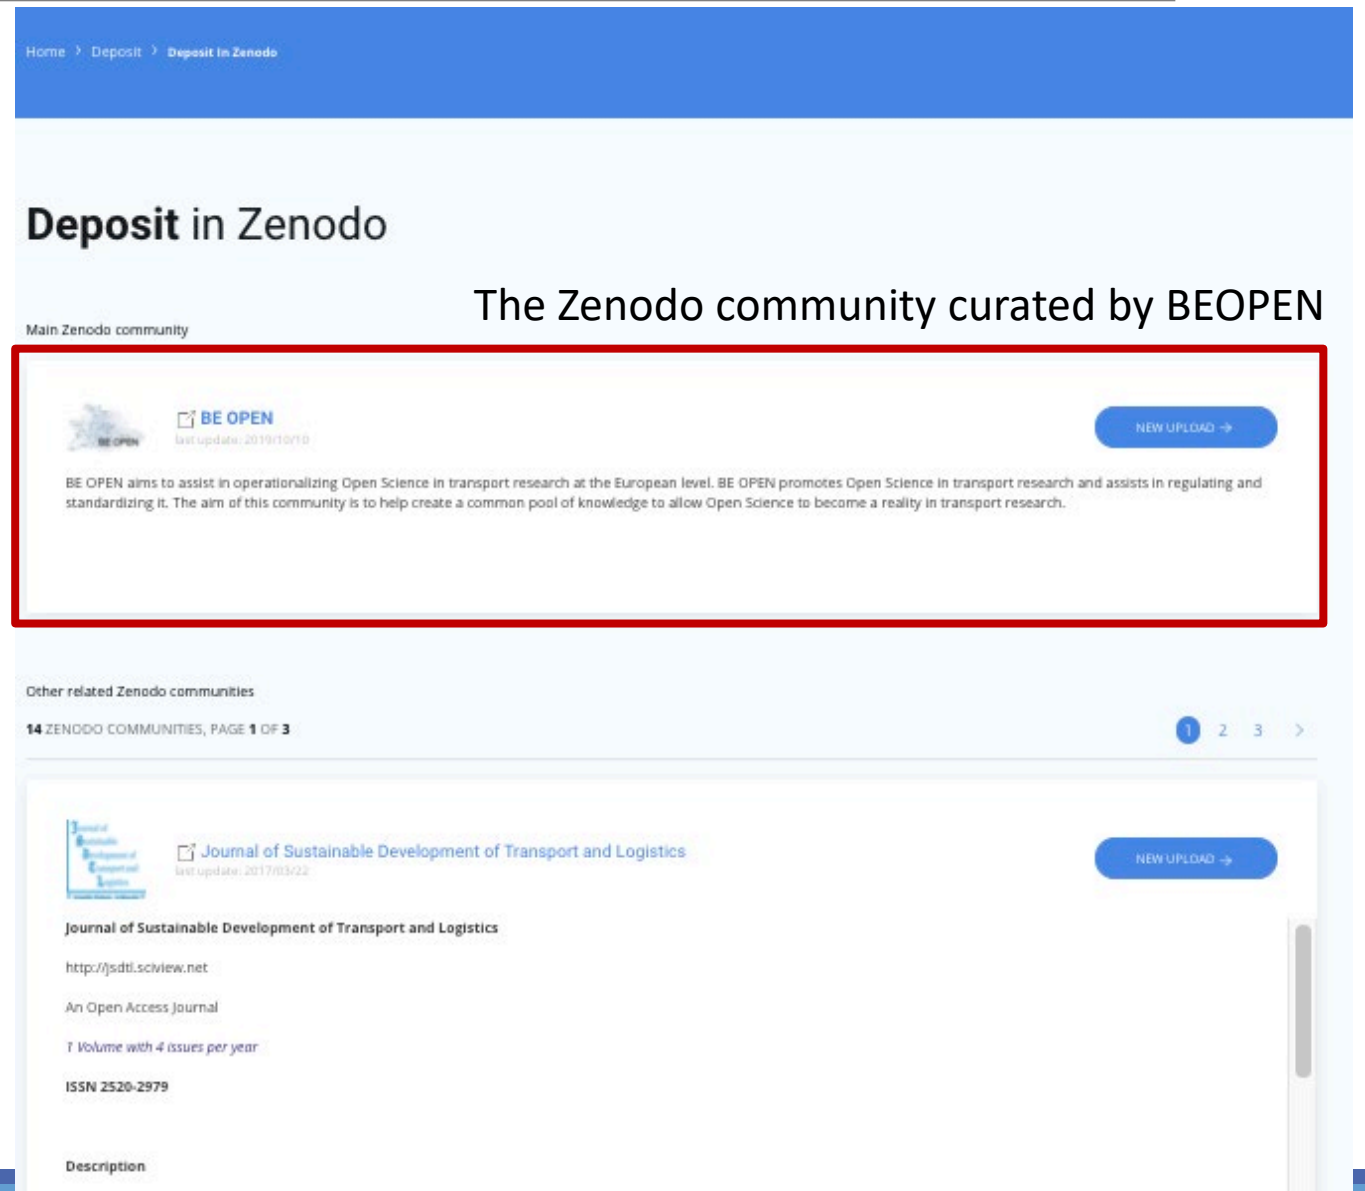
Home > Deposit > Deposit in Zenodo

Deposit in Zenodo

The Zenodo community curated by BEOPEN

Main Zenodo community

BE OPEN
last update: 2019/10/10

NEW UPLOAD →

BE OPEN aims to assist in operationalizing Open Science in transport research at the European level. BE OPEN promotes Open Science in transport research and assists in regulating and standardizing it. The aim of this community is to help create a common pool of knowledge to allow Open Science to become a reality in transport research.

Other related Zenodo communities

14 ZENODO COMMUNITIES, PAGE 1 OF 3

1 2 3 >

Journal of Sustainable Development of Transport and Logistics
last update: 2017/03/22

NEW UPLOAD →

Journal of Sustainable Development of Transport and Logistics

http://jsdtl.sciview.net

An Open Access Journal

1 Volume with 4 issues per year

ISSN 2520-2979

Description